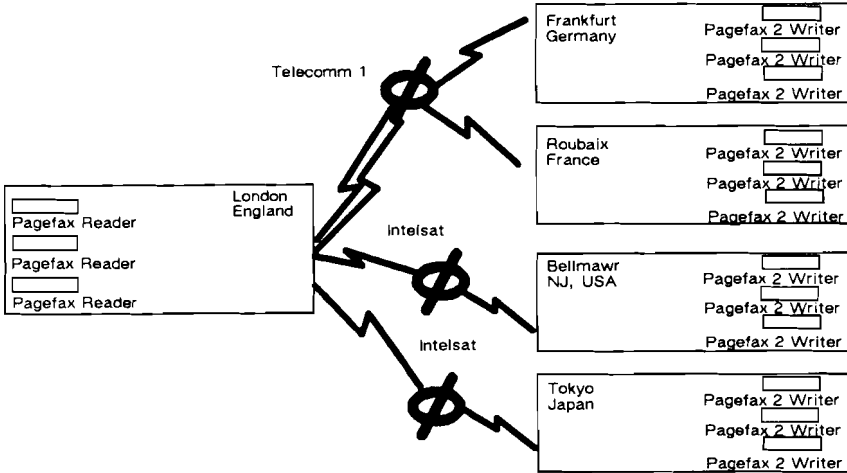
London
England

Pagefax Reader

Pagefax Reader

Pagefax Reader

Telecomm 1

Intelsat

Intelsat

Frankfurt
Germany

Pagefax 2 Writer

Pagefax 2 Writer

Pagefax 2 Writer

Roubaix
France

Pagefax 2 Writer

Pagefax 2 Writer

Pagefax 2 Writer

Bellmawr
NJ, USA

Pagefax 2 Writer

Pagefax 2 Writer

Pagefax 2 Writer

Tokyo
Japan

Pagefax 2 Writer

Pagefax 2 Writer

Pagefax 2 Writer